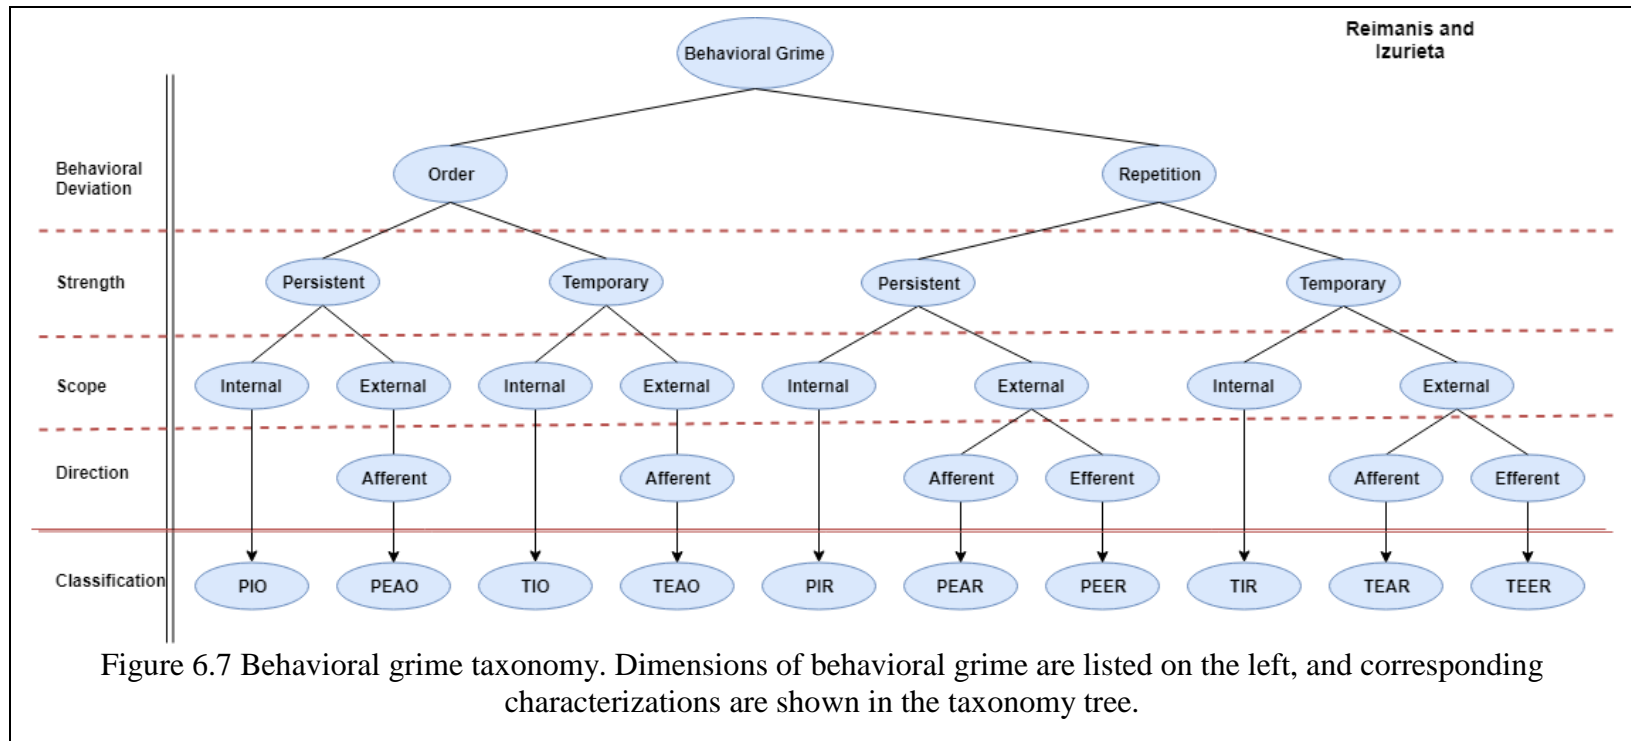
Reimanis and Izurieta

Behavioral Grime

Behavioral Deviation

Order

Repetition

Strength

Persistent

Temporary

Persistent

Temporary

Scope

Internal

External

Internal

External

Internal

External

Internal

External

Direction

Afferent

Afferent

Afferent

Efferent

Afferent

Efferent

Classification

PIO

PEAO

TIO

TEAO

PIR

PEAR

PEER

TIR

TEAR

TEER

Figure 6.7 Behavioral grime taxonomy. Dimensions of behavioral grime are listed on the left, and corresponding characterizations are shown in the taxonomy tree.